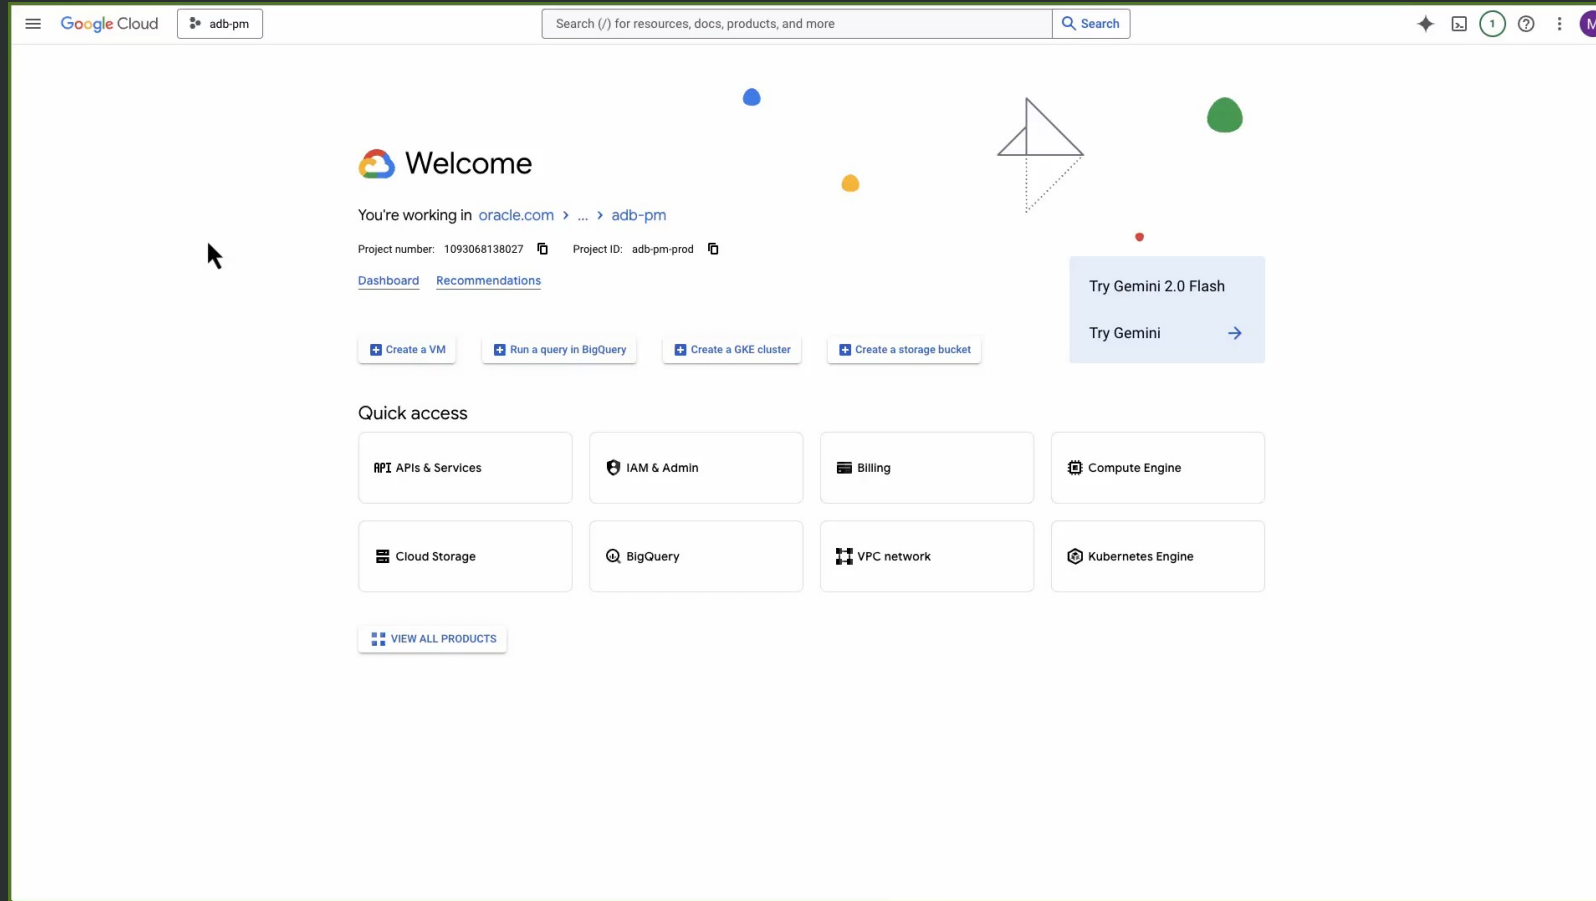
Google Cloud adb-pm

Search (/) for resources, docs, products, and more Search

1 M

Welcome

You're working in oracle.com > ... > adb-pm

Project number: 1093068138027 Project ID: adb-pm-prod

Dashboard Recommendations

Try Gemini 2.0 Flash

Try Gemini →

Create a VM Run a query in BigQuery Create a GKE cluster Create a storage bucket

Quick access

| | | | |
|---|---|---|---|
| APIs & Services | IAM & Admin | Billing | Compute Engine |
| Cloud Storage | BigQuery | VPC network | Kubernetes Engine |

VIEW ALL PRODUCTS